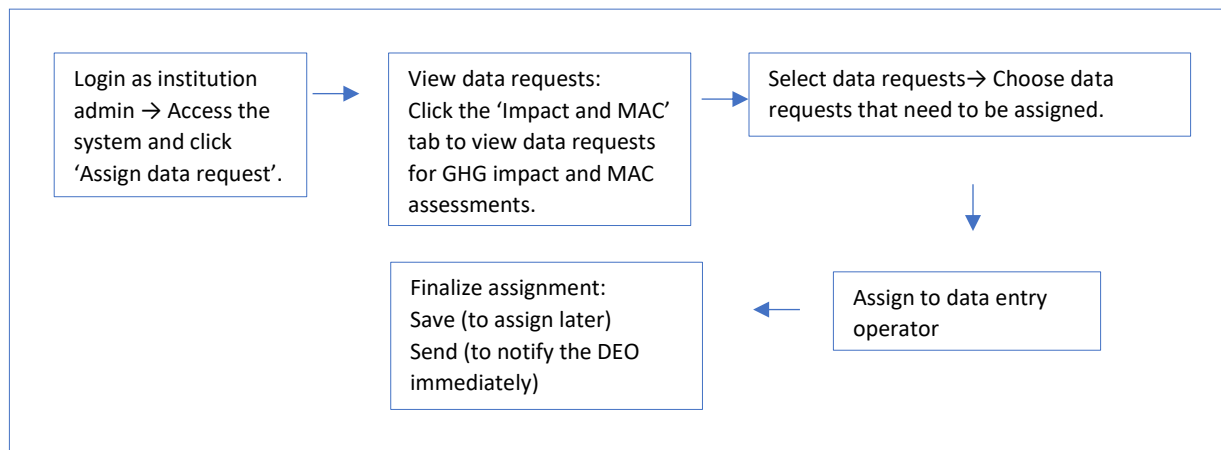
Login as institution admin → Access the system and click 'Assign data request'.

View data requests:
Click the 'Impact and MAC' tab to view data requests for GHG impact and MAC assessments.

Select data requests→ Choose data requests that need to be assigned.

Assign to data entry operator

Finalize assignment:
Save (to assign later)
Send (to notify the DEO immediately)